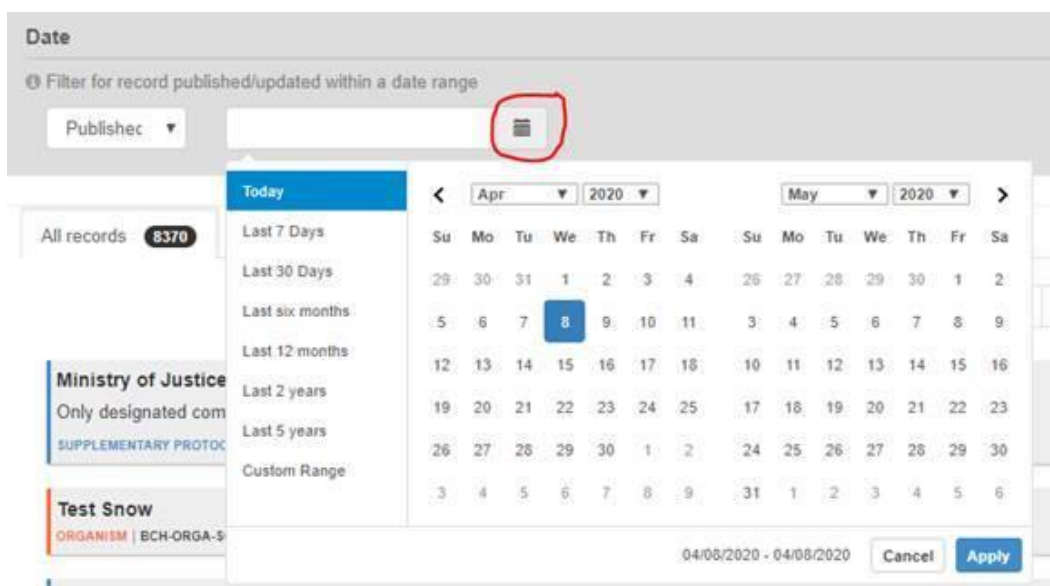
Date

Filter for record published/updated within a date range

Publishec ▼

All records 8370

Ministry of Justice
Only designated com
SUPPLEMENTARY PROTOC

Test Snow
ORGANISM | BCH-ORGA-S

Today
Last 7 Days
Last 30 Days
Last six months
Last 12 months
Last 2 years
Last 5 years
Custom Range

< Apr ▼ 2020 ▼

| Su | Mo | Tu | We | Th | Fr | Sa |
|---|---|---|---|---|---|---|
| 29 | 30 | 31 | 1 | 2 | 3 | 4 |
| 5 | 6 | 7 | 8 | 9 | 10 | 11 |
| 12 | 13 | 14 | 15 | 16 | 17 | 18 |
| 19 | 20 | 21 | 22 | 23 | 24 | 25 |
| 26 | 27 | 28 | 29 | 30 | 1 | 2 |
| 3 | 4 | 5 | 6 | 7 | 8 | 9 |

May ▼ 2020 ▼ >

| Su | Mo | Tu | We | Th | Fr | Sa |
|---|---|---|---|---|---|---|
| 26 | 27 | 28 | 29 | 30 | 1 | 2 |
| 3 | 4 | 5 | 6 | 7 | 8 | 9 |
| 10 | 11 | 12 | 13 | 14 | 15 | 16 |
| 17 | 18 | 19 | 20 | 21 | 22 | 23 |
| 24 | 25 | 26 | 27 | 28 | 29 | 30 |
| 31 | 1 | 2 | 3 | 4 | 5 | 6 |

04/08/2020 - 04/08/2020 Cancel Apply